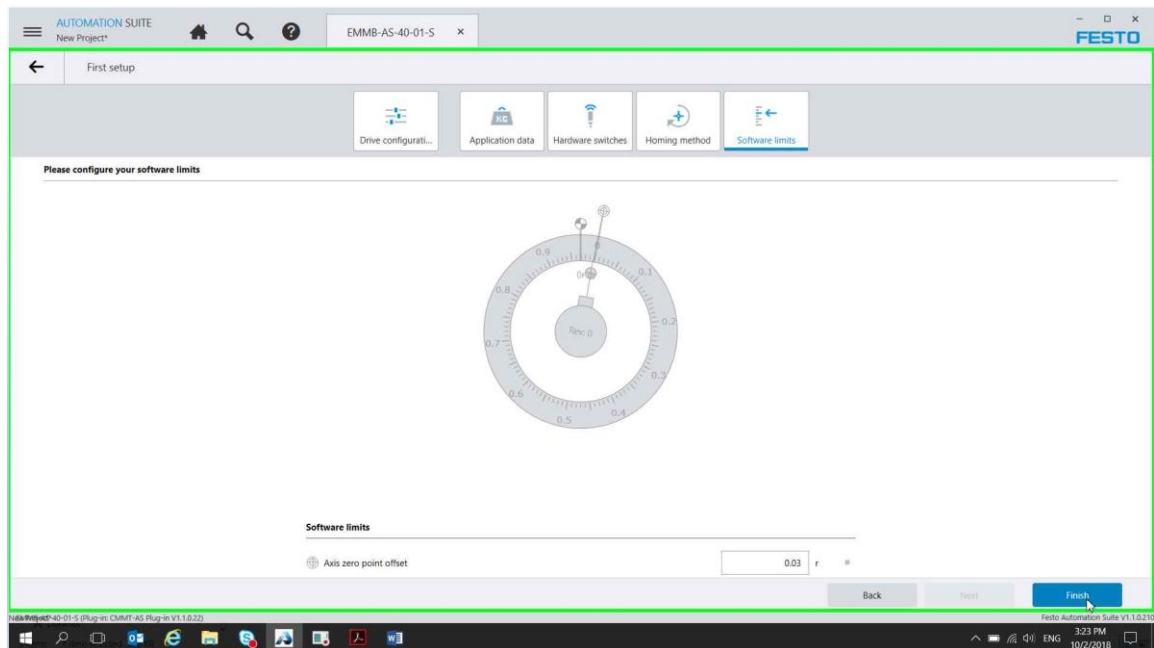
AUTOMATION SUITE
New Project*

EMMB-AS-40-01-S ×

FESTO

First setup

Drive configurati...
KG
Application data
Hardware switches
Homing method
Software limits

Please configure your software limits

0.9
0
0.1
0.8
0.2
0.7
Rev. 0
0.3
0.6
0.4
0.5

Software limits

Axis zero point offset
0.03 r

Back
Next
Finish

New Project* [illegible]-40-01-S (Plug-in: CMMT-AS Plug-in V1.1.0.22)
Festo Automation Suite V1.1.0.210

ENG
3:23 PM
10/2/2018